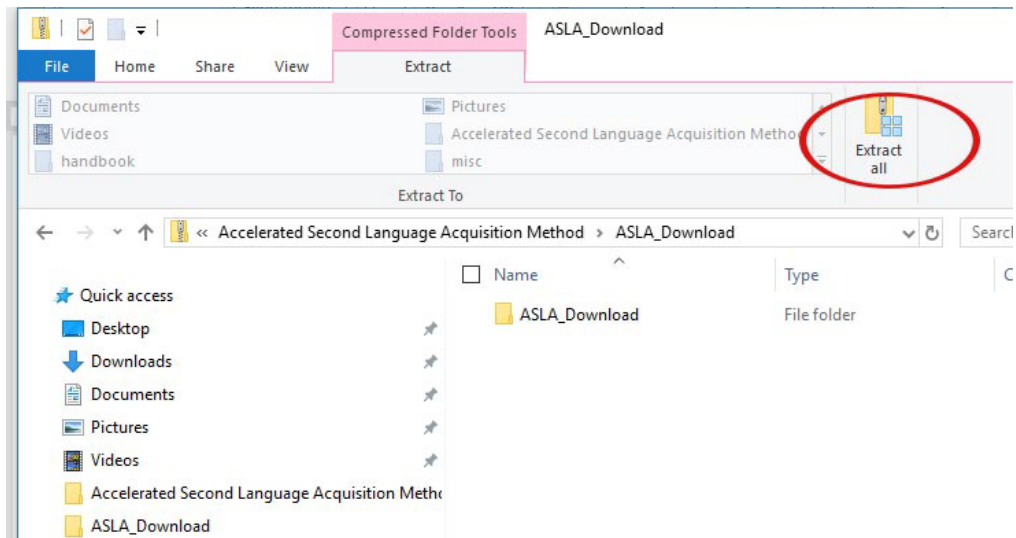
Compressed Folder Tools ASLA_Download

File Home Share View Extract

Documents
Videos
handbook
Pictures
Accelerated Second Language Acquisition Metho
misc

Extract To

Extract all

« Accelerated Second Language Acquisition Method › ASLA_Download

Search

Name Type C

ASLA_Download File folder

Quick access
Desktop
Downloads
Documents
Pictures
Videos
Accelerated Second Language Acquisition Metho
ASLA_Download